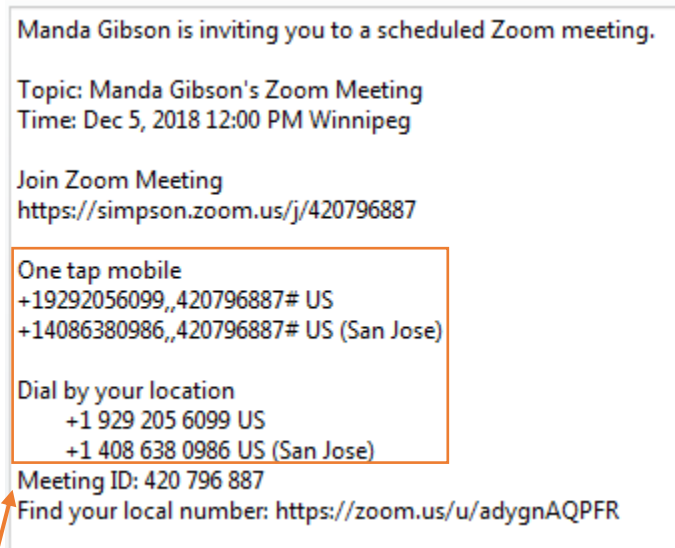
Manda Gibson is inviting you to a scheduled Zoom meeting.

Topic: Manda Gibson's Zoom Meeting
Time: Dec 5, 2018 12:00 PM Winnipeg

Join Zoom Meeting
https://simpson.zoom.us/j/420796887

One tap mobile
+19292056099,,420796887# US
+14086380986,,420796887# US (San Jose)

Dial by your location
+1 929 205 6099 US
+1 408 638 0986 US (San Jose)
Meeting ID: 420 796 887
Find your local number: https://zoom.us/u/adygnAQPFR